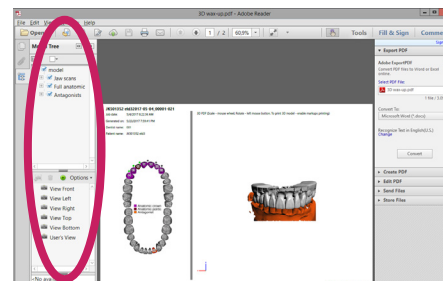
3D-wax-up.pdf - Adobe Reader

File Edit View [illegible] Help

Open

1 / 2 | 60.9%

Tools | Fill & Sign | Comme

Model Tree

model
Jaw scans
Full anatomic
Antagonists

Options

View Front
View Left
View Right
View Top
View Bottom
User's View

No ava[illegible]

Export PDF

Adobe ExportPDF

Convert PDF files to Word or Excel online.

Select PDF File

3D-wax-up.pdf

1 file / 1.0

Convert To:

Microsoft Word (*.docx)

Recognize Text in English(U.S.)

Change

Convert

Create PDF

Edit PDF

Send Files

Store Files